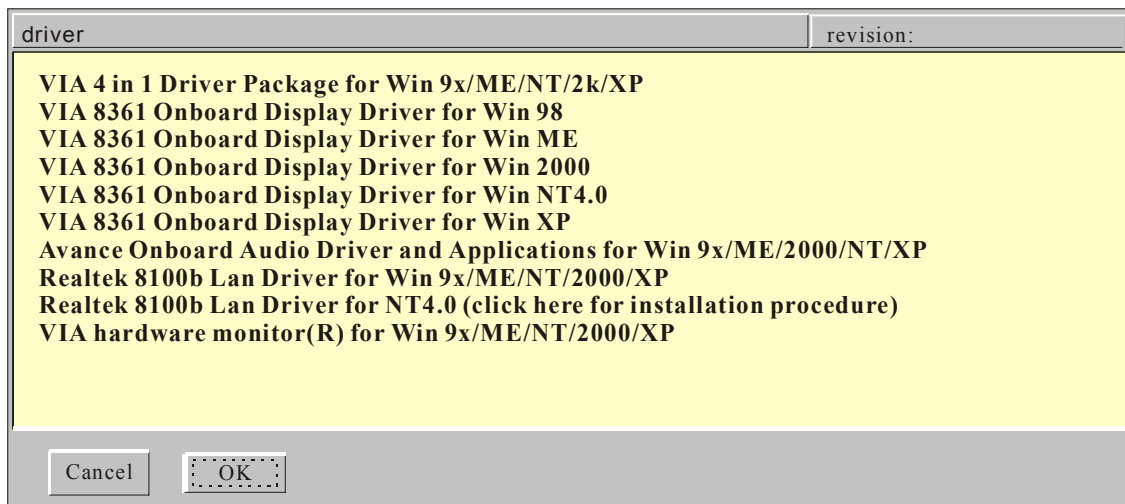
driver

revision:

VIA 4 in 1 Driver Package for Win 9x/ME/NT/2k/XP
VIA 8361 Onboard Display Driver for Win 98
VIA 8361 Onboard Display Driver for Win ME
VIA 8361 Onboard Display Driver for Win 2000
VIA 8361 Onboard Display Driver for Win NT4.0
VIA 8361 Onboard Display Driver for Win XP
Avance Onboard Audio Driver and Applications for Win 9x/ME/2000/NT/XP
Realtek 8100b Lan Driver for Win 9x/ME/NT/2000/XP
Realtek 8100b Lan Driver for NT4.0 (click here for installation procedure)
VIA hardware monitor(R) for Win 9x/ME/NT/2000/XP

Cancel

OK